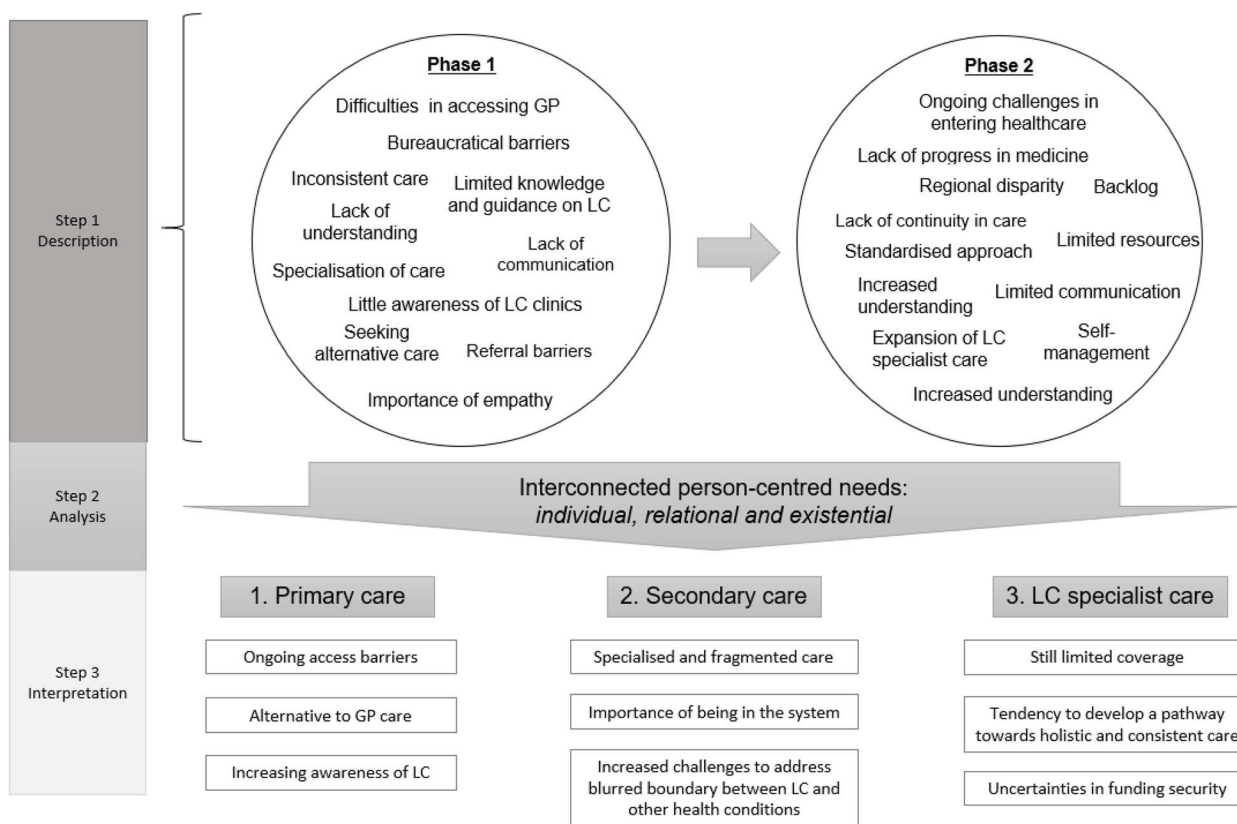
Step 1
Description

Phase 1

Difficulties in accessing GP

Bureaucratical barriers

Inconsistent care

Limited knowledge and guidance on LC

Lack of understanding

Lack of communication

Specialisation of care

Little awareness of LC clinics

Seeking alternative care

Referral barriers

Importance of empathy

Phase 2

Ongoing challenges in entering healthcare

Lack of progress in medicine

Regional disparity

Backlog

Lack of continuity in care

Standardised approach

Limited resources

Increased understanding

Limited communication

Expansion of LC specialist care

Self-management

Increased understanding

Step 2
Analysis

Interconnected person-centred needs:
*individual, relational and existential*

Step 3
Interpretation

1. Primary care

Ongoing access barriers

Alternative to GP care

Increasing awareness of LC

2. Secondary care

Specialised and fragmented care

Importance of being in the system

Increased challenges to address blurred boundary between LC and other health conditions

3. LC specialist care

Still limited coverage

Tendency to develop a pathway towards holistic and consistent care

Uncertainties in funding security